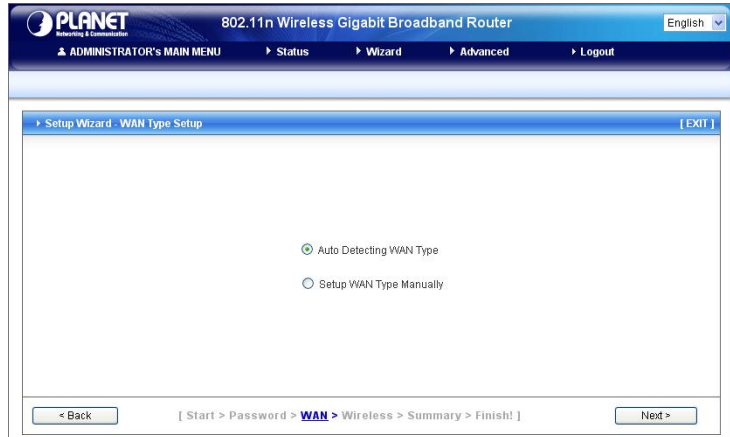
PLANET
Networking & Communication

802.11n Wireless Gigabit Broadband Router

English

ADMINISTRATOR's MAIN MENU
Status
Wizard
Advanced
Logout

Setup Wizard - WAN Type Setup
[ EXIT ]

Auto Detecting WAN Type

Setup WAN Type Manually

< Back
[ Start > Password > WAN > Wireless > Summary > Finish! ]
Next >